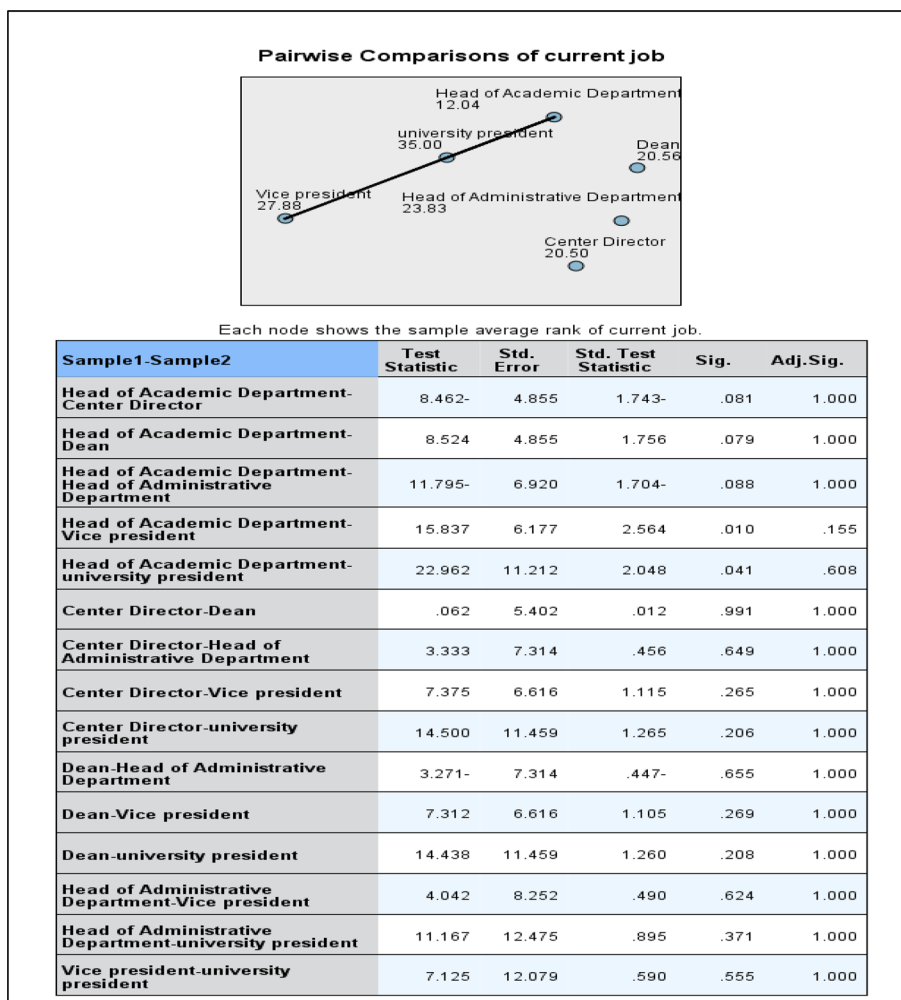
Pairwise Comparisons of current job

Head of Academic Department
12.04

university president
35.00

Dean
20.56

Vice president
27.88

Head of Administrative Department
23.83

Center Director
20.50

Each node shows the sample average rank of current job.

| Sample1-Sample2 | Test Statistic | Std. Error | Std. Test Statistic | Sig. | Adj.Sig. |
|---|---|---|---|---|---|
| Head of Academic Department-Center Director | 8.462- | 4.855 | 1.743- | .081 | 1.000 |
| Head of Academic Department-Dean | 8.524 | 4.855 | 1.756 | .079 | 1.000 |
| Head of Academic Department-Head of Administrative Department | 11.795- | 6.920 | 1.704- | .088 | 1.000 |
| Head of Academic Department-Vice president | 15.837 | 6.177 | 2.564 | .010 | .155 |
| Head of Academic Department-university president | 22.962 | 11.212 | 2.048 | .041 | .608 |
| Center Director-Dean | .062 | 5.402 | .012 | .991 | 1.000 |
| Center Director-Head of Administrative Department | 3.333 | 7.314 | .456 | .649 | 1.000 |
| Center Director-Vice president | 7.375 | 6.616 | 1.115 | .265 | 1.000 |
| Center Director-university president | 14.500 | 11.459 | 1.265 | .206 | 1.000 |
| Dean-Head of Administrative Department | 3.271- | 7.314 | .447- | .655 | 1.000 |
| Dean-Vice president | 7.312 | 6.616 | 1.105 | .269 | 1.000 |
| Dean-university president | 14.438 | 11.459 | 1.260 | .208 | 1.000 |
| Head of Administrative Department-Vice president | 4.042 | 8.252 | .490 | .624 | 1.000 |
| Head of Administrative Department-university president | 11.167 | 12.475 | .895 | .371 | 1.000 |
| Vice president-university president | 7.125 | 12.079 | .590 | .555 | 1.000 |